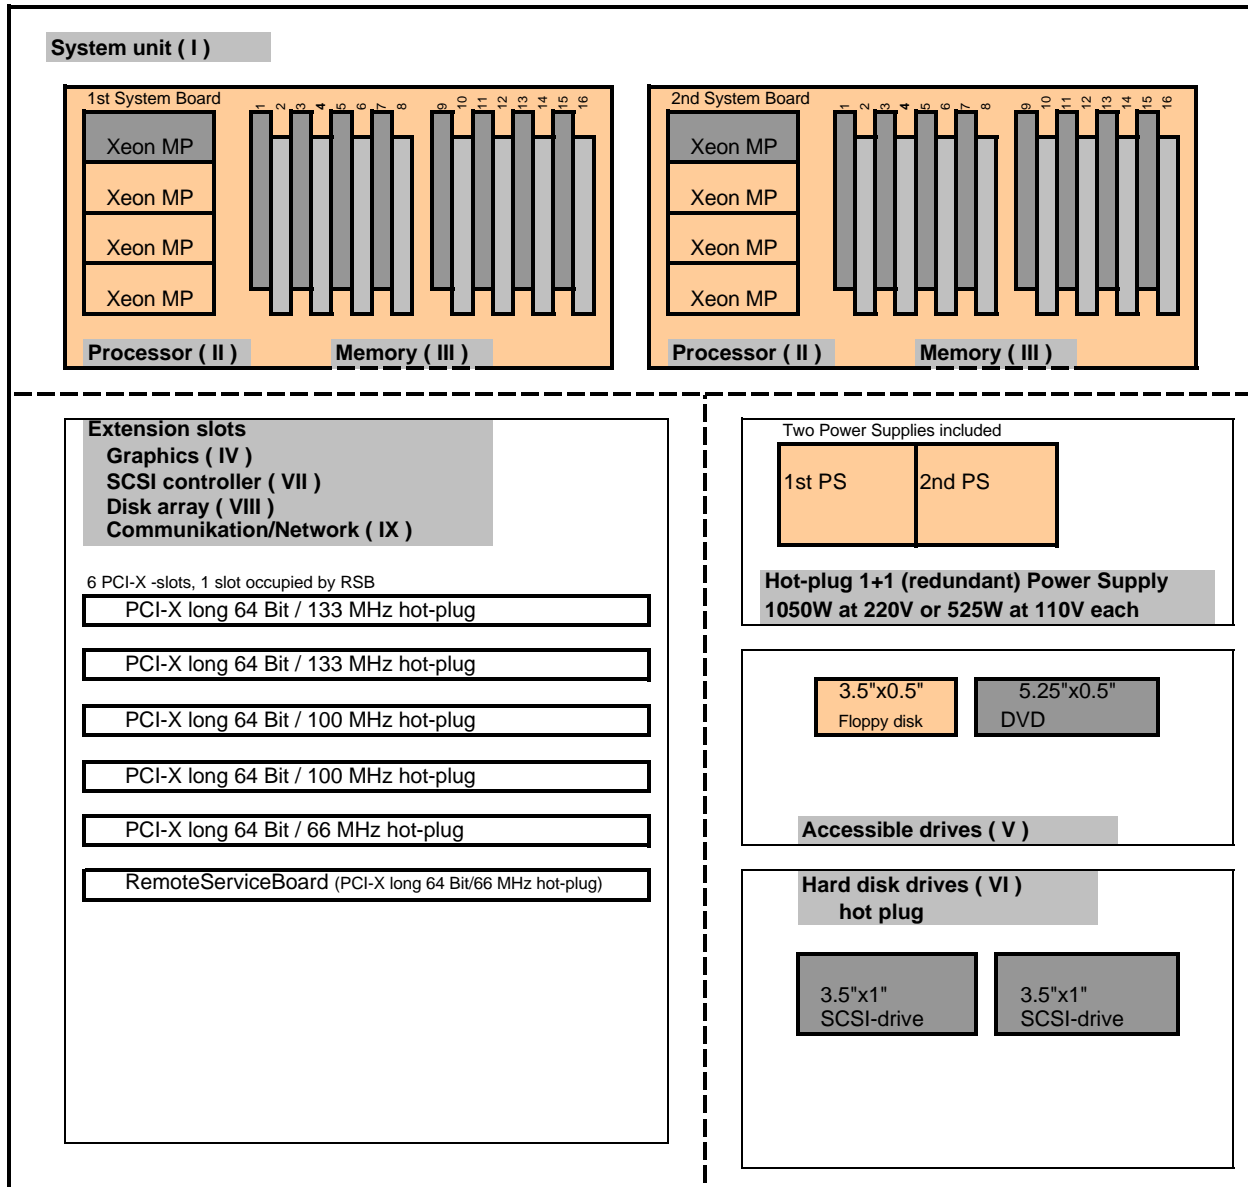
System unit ( I )

1st System Board

Xeon MP
Xeon MP
Xeon MP
Xeon MP

1 2 3 4 5 6 7 8 9 10 11 12 13 14 15 16

Processor ( II )
Memory ( III )

2nd System Board

Xeon MP
Xeon MP
Xeon MP
Xeon MP

1 2 3 4 5 6 7 8 9 10 11 12 13 14 15 16

Processor ( II )
Memory ( III )

Extension slots
Graphics ( IV )
SCSI controller ( VII )
Disk array ( VIII )
Communikation/Network ( IX )

6 PCI-X -slots, 1 slot occupied by RSB
PCI-X long 64 Bit / 133 MHz hot-plug
PCI-X long 64 Bit / 133 MHz hot-plug
PCI-X long 64 Bit / 100 MHz hot-plug
PCI-X long 64 Bit / 100 MHz hot-plug
PCI-X long 64 Bit / 66 MHz hot-plug
RemoteServiceBoard (PCI-X long 64 Bit/66 MHz hot-plug)

Two Power Supplies included
1st PS
2nd PS
Hot-plug 1+1 (redundant) Power Supply
1050W at 220V or 525W at 110V each

3.5"x0.5"
Floppy disk
5.25"x0.5"
DVD
Accessible drives ( V )

Hard disk drives ( VI )
hot plug
3.5"x1"
SCSI-drive
3.5"x1"
SCSI-drive